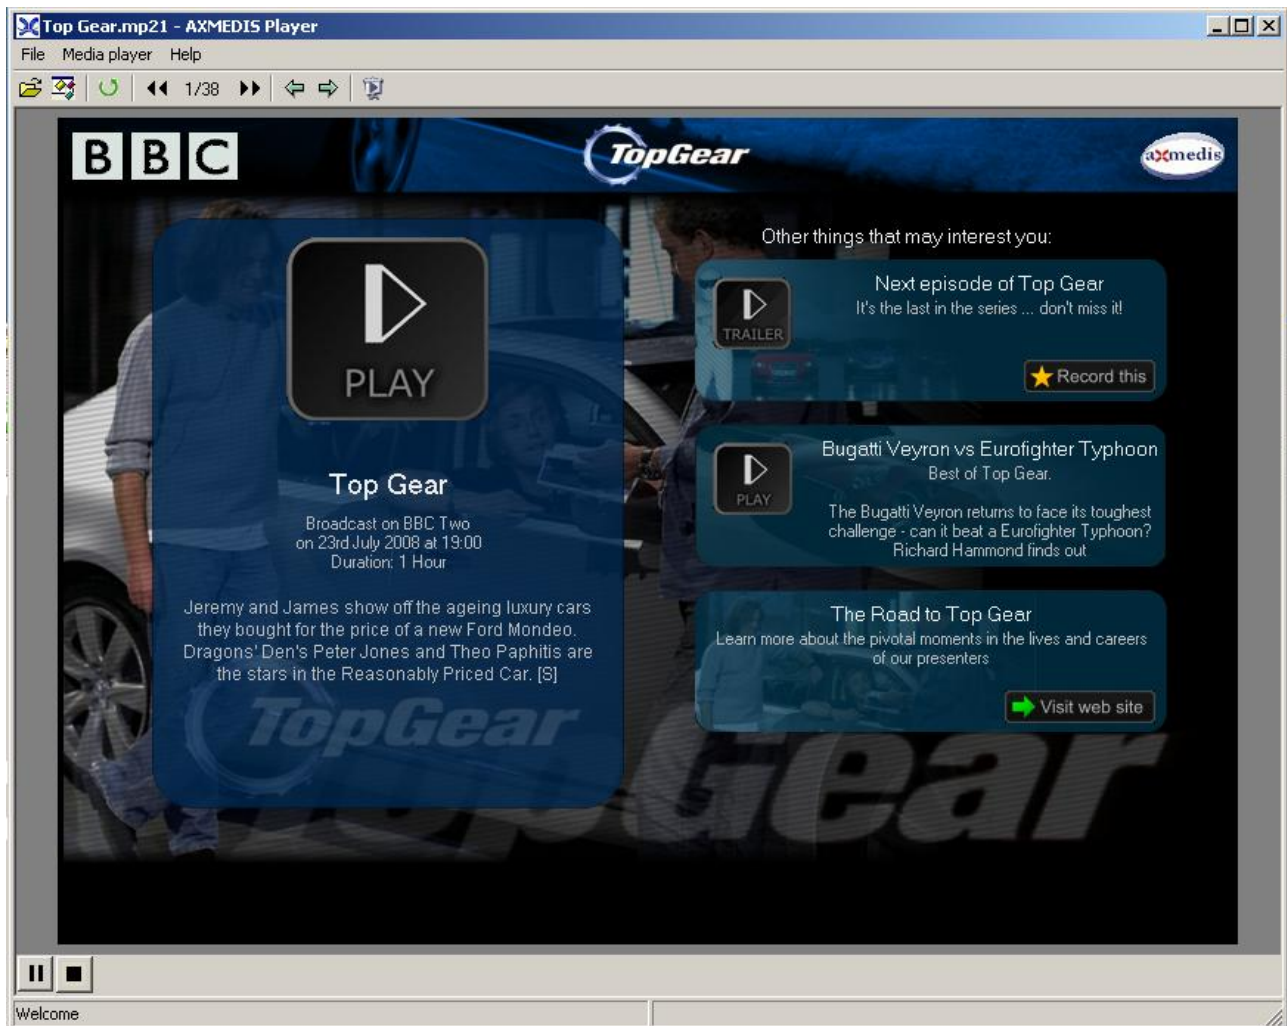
Top Gear.mp21 - AXMEDIS Player

File Media player Help

1/38

BBC

TopGear

axmedis

PLAY

Top Gear

Broadcast on BBC Two
on 23rd July 2008 at 19:00
Duration: 1 Hour

Jeremy and James show off the ageing luxury cars they bought for the price of a new Ford Mondeo. Dragons' Den's Peter Jones and Theo Paphitis are the stars in the Reasonably Priced Car. [S]

TopGear

Other things that may interest you:

TRAILER

Next episode of Top Gear
It's the last in the series ... don't miss it!

Record this

PLAY

Bugatti Veyron vs Eurofighter Typhoon
Best of Top Gear.

The Bugatti Veyron returns to face its toughest challenge - can it beat a Eurofighter Typhoon? Richard Hammond finds out

The Road to Top Gear
Learn more about the pivotal moments in the lives and careers of our presenters

Visit web site

TopGear

Welcome